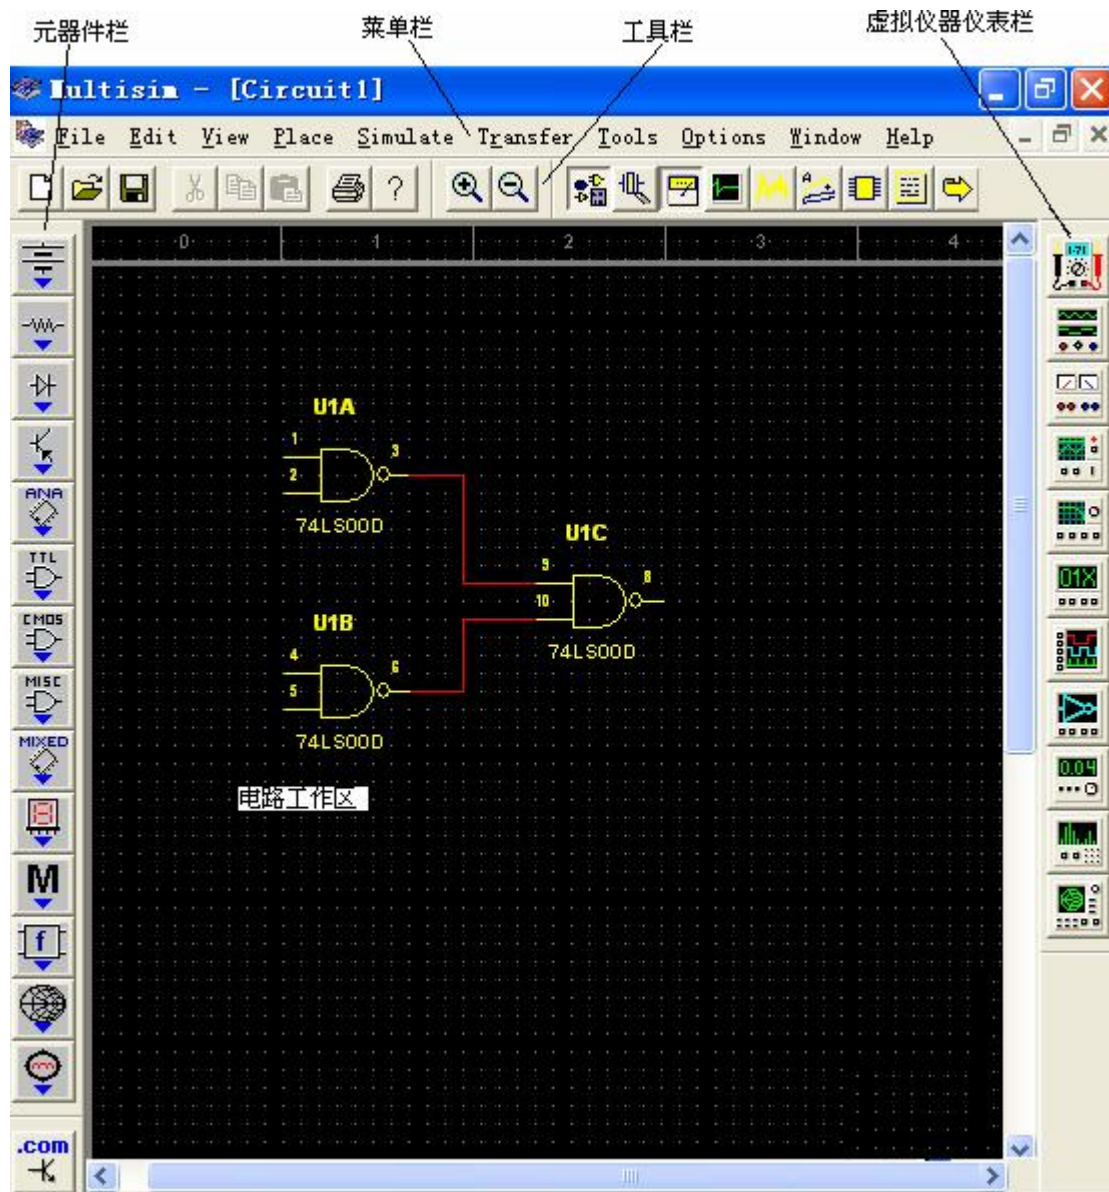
元器件栏 菜单栏 工具栏 虚拟仪器仪表栏

Multisim - [Circuit1]

File Edit View Place Simulate Transfer Tools Options Window Help

0 1 2 3 4

ANA
TTL
CMOS
MISC
MIXED
M
f
.com

U1A
1
2
3
74LS00D

U1C
9
10
8
74LS00D

U1B
4
5
6
74LS00D

电路工作区

01X
0.04